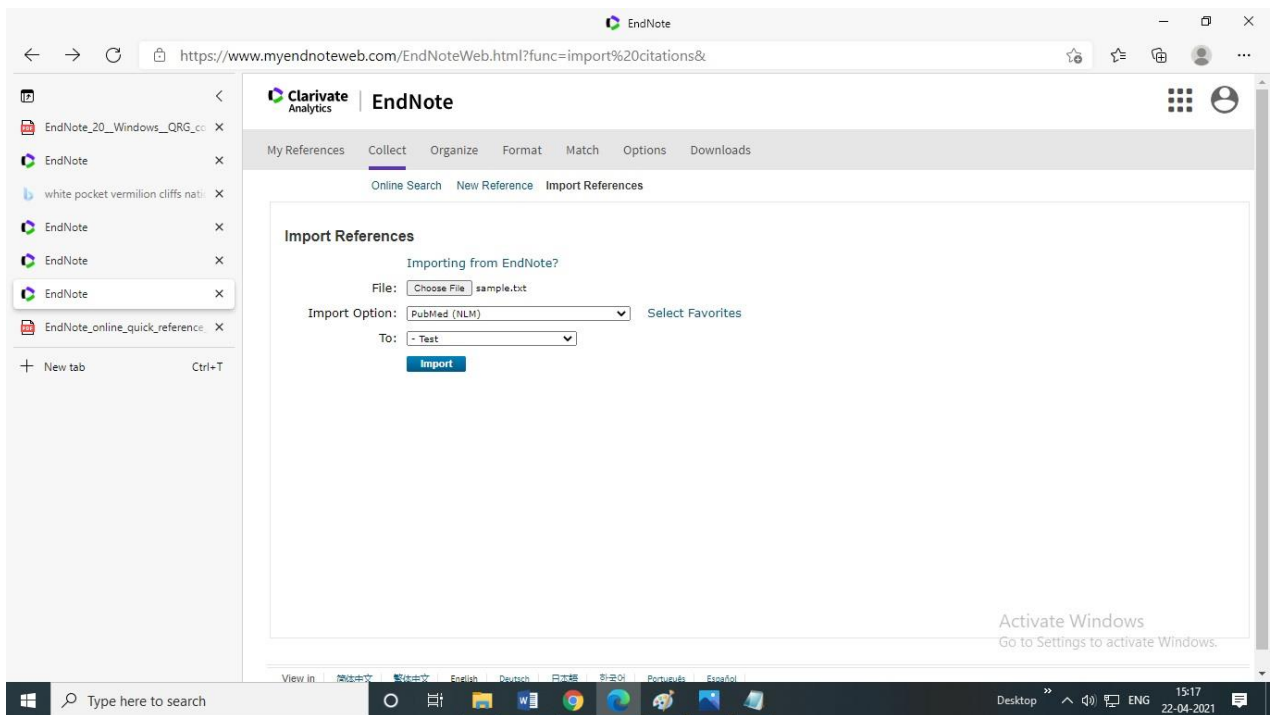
EndNote

https://www.myendnoteweb.com/EndNoteWeb.html?func=import%20citations&

EndNote_20_Windows_QRG_co ×
EndNote ×
white pocket vermilion cliffs nati ×
EndNote ×
EndNote ×
EndNote ×
EndNote_online_quick_reference ×
+ New tab Ctrl+T

Clarivate Analytics | EndNote

My References Collect Organize Format Match Options Downloads

Online Search New Reference Import References

Import References

Importing from EndNote?

File: Choose File sample.txt

Import Option: PubMed (NLM) Select Favorites

To: - Test

Import

Activate Windows
Go to Settings to activate Windows.

View in 简体中文 繁體中文 English Deutsch 日本語 한국어 Português Español

Type here to search

Desktop ENG 15:17 22-04-2021